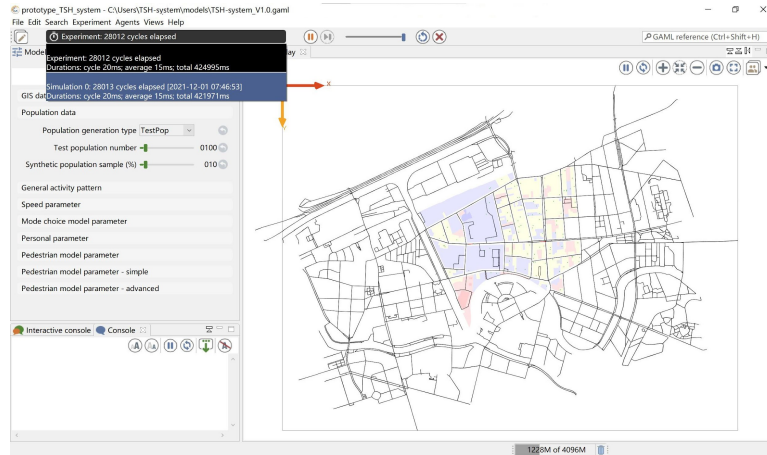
prototype_TSH_system - C:\Users\TSH-system\models\TSH-system_V1.0.gaml

File Edit Search Experiment Agents Views Help

Experiment: 28012 cycles elapsed

GAML reference (Ctrl+Shift+H)

Model

Experiment: 28012 cycles elapsed
Durations: cycle 20ms; average 15ms; total 424995ms

Simulation 0: 28013 cycles elapsed [2021-12-01 07:46:53]
Durations: cycle 20ms; average 15ms; total 421971ms

ay

x

GIS da

Population data

Population generation type TestPop

Test population number 0100

Synthetic population sample (%) 010

General activity pattern

Speed parameter

Mode choice model parameter

Personal parameter

Pedestrian model parameter

Pedestrian model parameter - simple

Pedestrian model parameter - advanced

Interactive console Console

1228M of 4096M